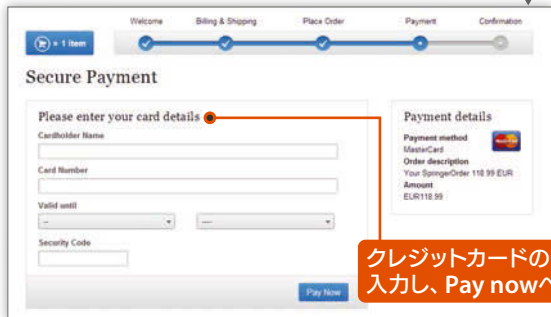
Welcome
Billing & Shipping
Place Order
Payment
Confirmation

1 item

Secure Payment

Please enter your card details

Cardholder Name

Card Number

Valid until

--

--

Security Code

Pay Now

Payment details

Payment method
MasterCard
Order description
Your SpringerOrder 118.99 EUR
Amount
EUR118.99

クレジットカードの
入力し、Pay nowへ